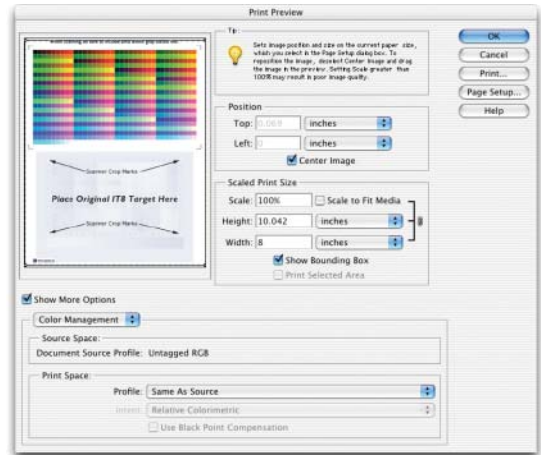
Print Preview

Tip

Sets image position and size on the current paper size, which you select in the Page Setup dialog box. To reposition the image, deselect Center Image and drag the image in the preview. Setting Scale greater than 100% may result in poor image quality.

Position

Top: 0.069 inches

Left: 0 inches

Center Image

Scaled Print Size

Scale: 100% Scale to Fit Media

Height: 10.042 inches

Width: 8 inches

Show Bounding Box

Print Selected Area

Scanner Crop Marks

Place Original IT8 Target Here

Scanner Crop Marks

OK

Cancel

Print...

Page Setup...

Help

Show More Options

Color Management

Source Space:

Document Source Profile: Untagged RGB

Print Space:

Profile: Same As Source

Intent: Relative Colorimetric

Use Black Point Compensation